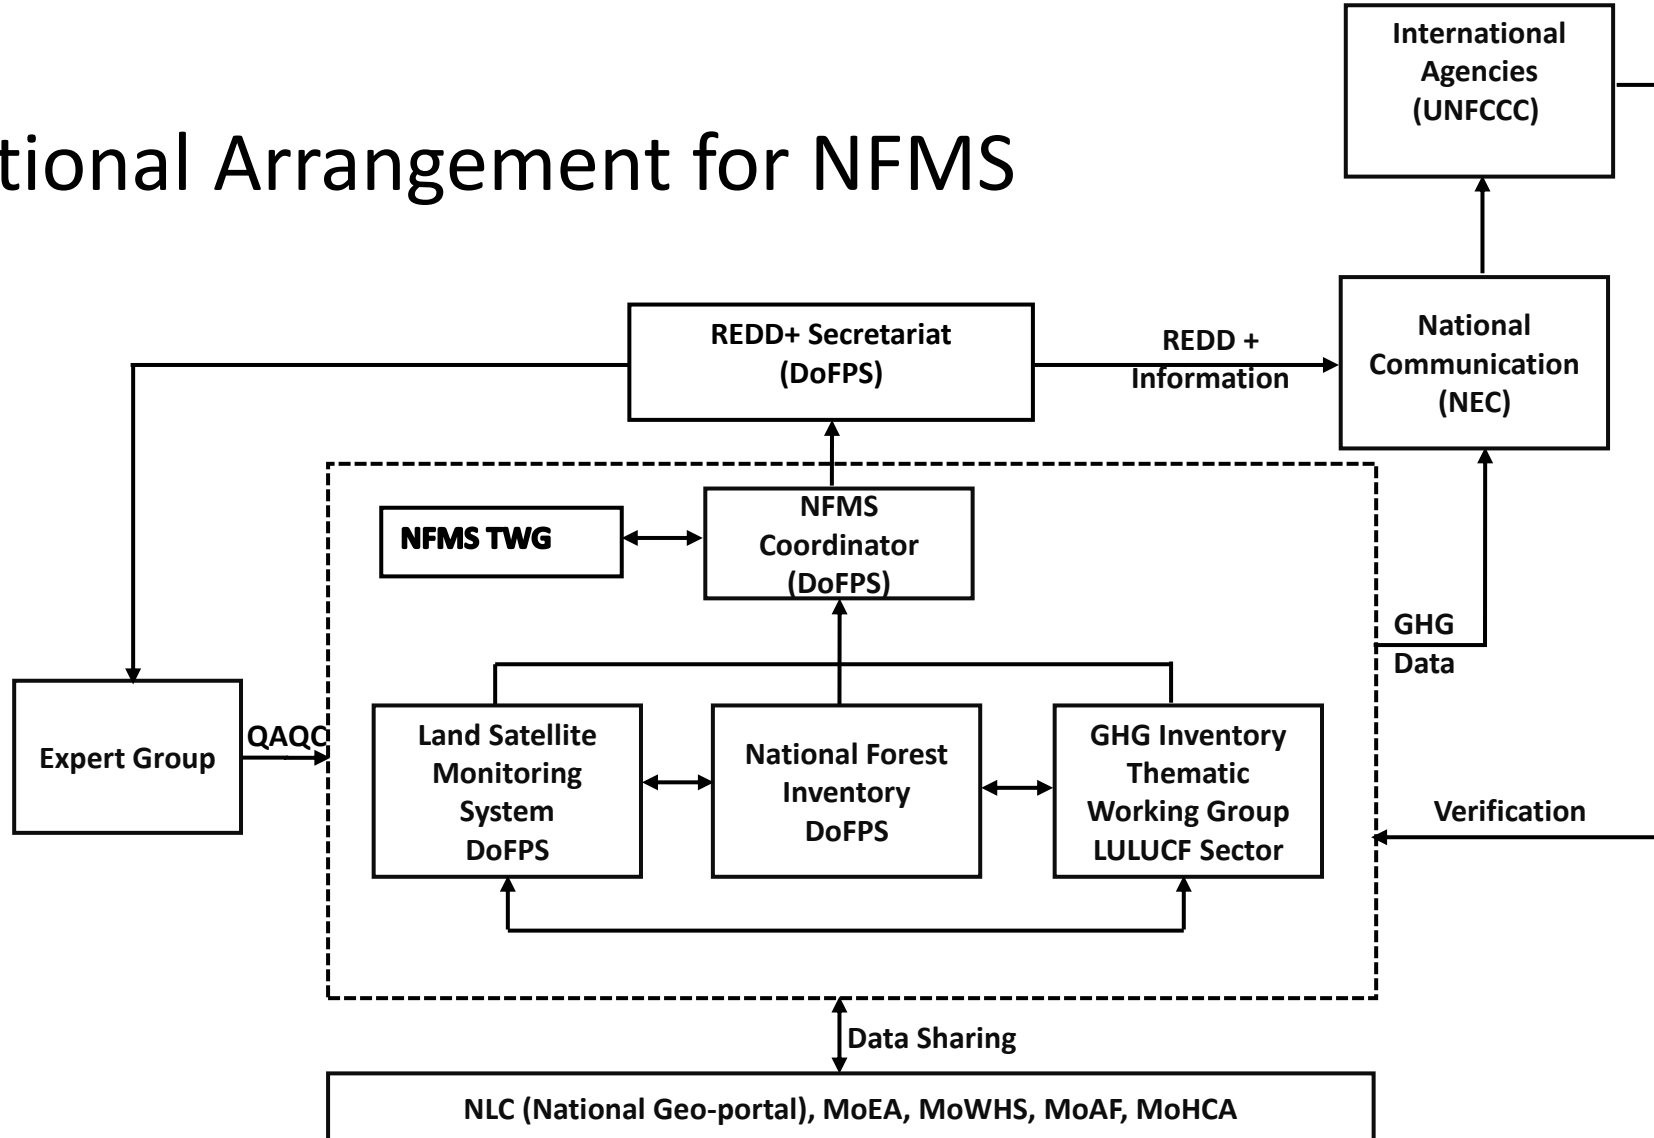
tional Arrangement for NFMS

International Agencies (UNFCCC)

REDD+ Secretariat (DoFPS)

REDD + Information

National Communication (NEC)

NFMS TWG

NFMS Coordinator (DoFPS)

GHG Data

Expert Group

QAQC

Land Satellite Monitoring System DoFPS

National Forest Inventory DoFPS

GHG Inventory Thematic Working Group LULUCF Sector

Verification

Data Sharing

NLC (National Geo-portal), MoEA, MoWHS, MoAF, MoHCA